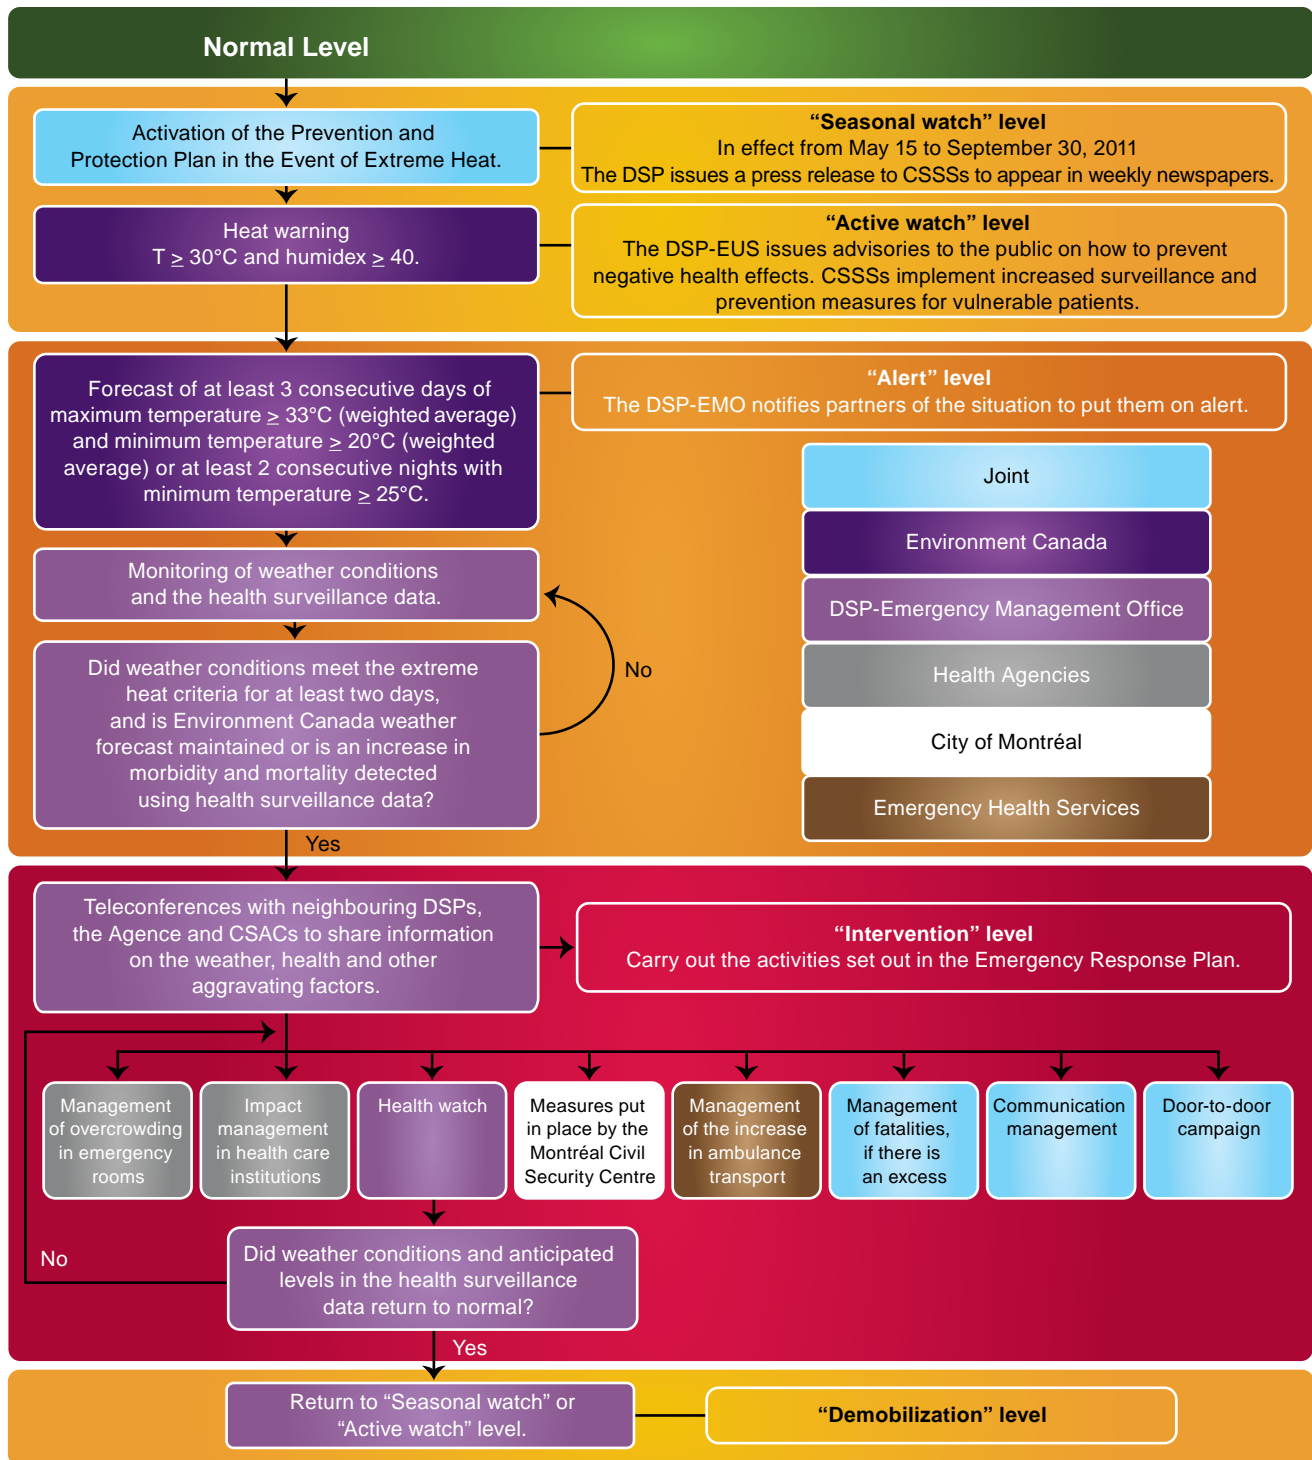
Normal Level

Activation of the Prevention and Protection Plan in the Event of Extreme Heat.

**“Seasonal watch” level**
In effect from May 15 to September 30, 2011
The DSP issues a press release to CSSSs to appear in weekly newspapers.

Heat warning
T $\geq$ 30°C and humidex $\geq$ 40.

**“Active watch” level**
The DSP-EUS issues advisories to the public on how to prevent negative health effects. CSSSs implement increased surveillance and prevention measures for vulnerable patients.

Forecast of at least 3 consecutive days of maximum temperature $\geq$ 33°C (weighted average) and minimum temperature $\geq$ 20°C (weighted average) or at least 2 consecutive nights with minimum temperature $\geq$ 25°C.

**“Alert” level**
The DSP-EMO notifies partners of the situation to put them on alert.

Joint
Environment Canada
DSP-Emergency Management Office
Health Agencies
City of Montréal
Emergency Health Services

Monitoring of weather conditions and the health surveillance data.

Did weather conditions meet the extreme heat criteria for at least two days, and is Environment Canada weather forecast maintained or is an increase in morbidity and mortality detected using health surveillance data?

No

Yes

Teleconferences with neighbouring DSPs, the Agence and CSACs to share information on the weather, health and other aggravating factors.

**“Intervention” level**
Carry out the activities set out in the Emergency Response Plan.

Management of overcrowding in emergency rooms

Impact management in health care institutions

Health watch

Measures put in place by the Montréal Civil Security Centre

Management of the increase in ambulance transport

Management of fatalities, if there is an excess

Communication management

Door-to-door campaign

No

Did weather conditions and anticipated levels in the health surveillance data return to normal?

Yes

Return to “Seasonal watch” or “Active watch” level.

**“Demobilization” level**